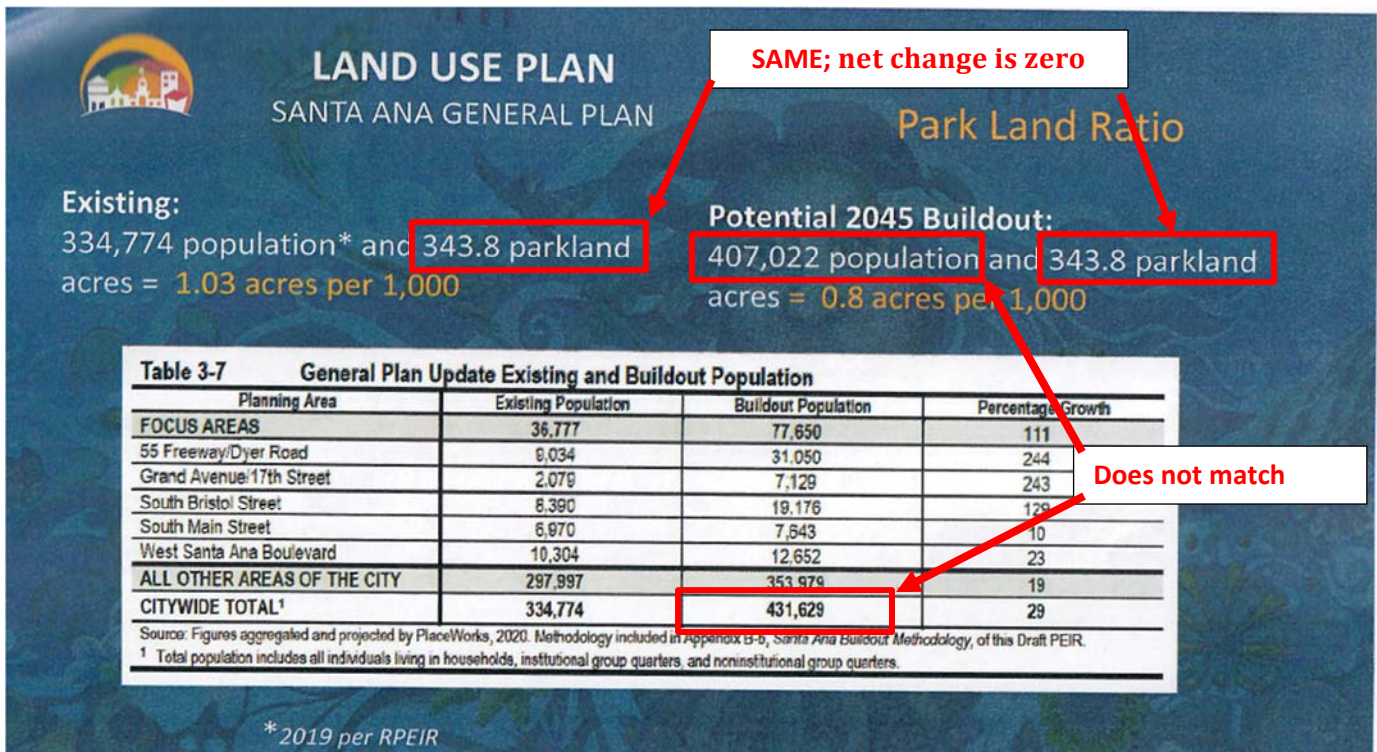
LAND USE PLAN
SANTA ANA GENERAL PLAN

SAME; net change is zero

Park Land Ratio

Existing:
334,774 population* and 343.8 parkland acres = 1.03 acres per 1,000

Potential 2045 Buildout:
407,022 population and 343.8 parkland acres = 0.8 acres per 1,000

Table 3-7 General Plan Update Existing and Buildout Population

| Planning Area | Existing Population | Buildout Population | Percentage Growth |
|---|---|---|---|
| FOCUS AREAS | 36,777 | 77,650 | 111 |
| 55 Freeway/Dyer Road | 9,034 | 31,050 | 244 |
| Grand Avenue/17th Street | 2,079 | 7,129 | 243 |
| South Bristol Street | 8,390 | 19,176 | 129 |
| South Main Street | 6,970 | 7,643 | 10 |
| West Santa Ana Boulevard | 10,304 | 12,652 | 23 |
| ALL OTHER AREAS OF THE CITY | 297,997 | 353,979 | 19 |
| CITYWIDE TOTAL¹ | 334,774 | 431,629 | 29 |

Does not match

Source: Figures aggregated and projected by PlaceWorks, 2020. Methodology included in Appendix B-5, Santa Ana Buildout Methodology, of this Draft PEIR.
¹ Total population includes all individuals living in households, institutional group quarters, and noninstitutional group quarters.

*2019 per RPEIR